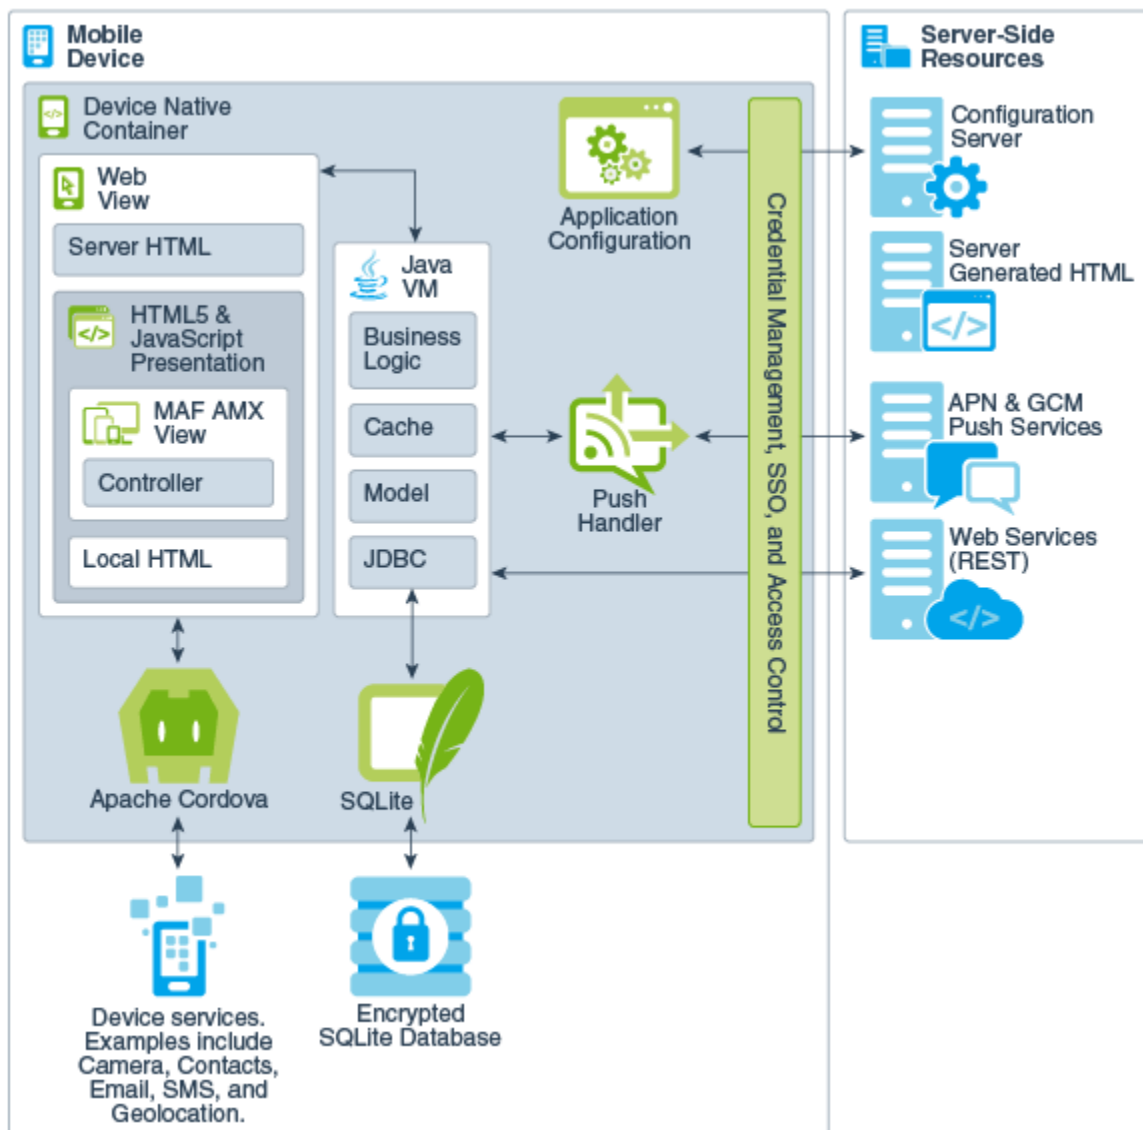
Mobile Device

Device Native Container

Web View

Server HTML

HTML5 & JavaScript Presentation

MAF AMX View

Controller

Local HTML

Java VM

Business Logic

Cache

Model

JDBC

Application Configuration

Push Handler

Credential Management, SSO, and Access Control

Apache Cordova

SQLite

Device services. Examples include Camera, Contacts, Email, SMS, and Geolocation.

Encrypted SQLite Database

Server-Side Resources

Configuration Server

Server Generated HTML

APN & GCM Push Services

Web Services (REST)